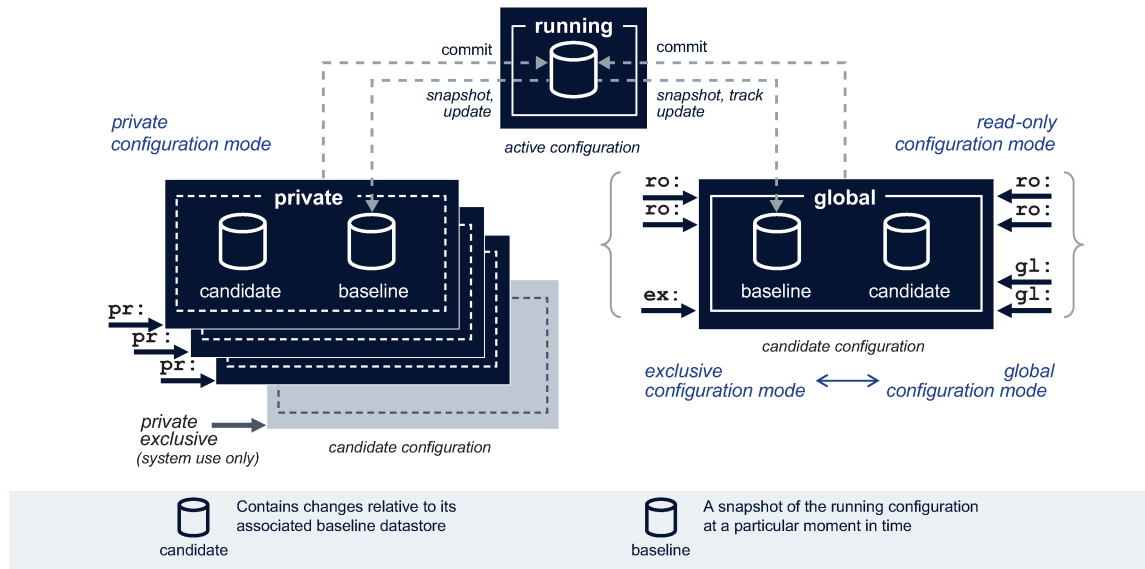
running

commit

commit

snapshot, update

snapshot, track update

active configuration

private configuration mode

read-only configuration mode

private

candidate

baseline

pr:
pr:
pr:

private exclusive (system use only)

candidate configuration

ro:
ro:
ex:

global

baseline

candidate

ro:
ro:
gl:
gl:

candidate configuration

exclusive configuration mode

global configuration mode

candidate

Contains changes relative to its associated baseline datastore

baseline

A snapshot of the running configuration at a particular moment in time